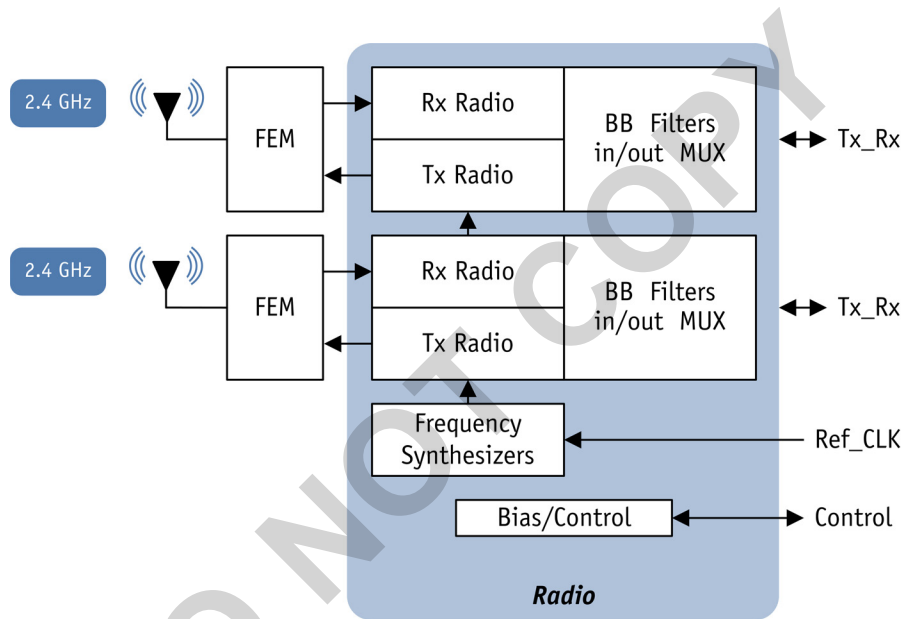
2.4 GHz

FEM

Rx Radio

Tx Radio

BB Filters in/out MUX

Tx_Rx

2.4 GHz

FEM

Rx Radio

Tx Radio

BB Filters in/out MUX

Tx_Rx

Frequency Synthesizers

Ref_CLK

Bias/Control

Control

Radio

DO NOT COPY